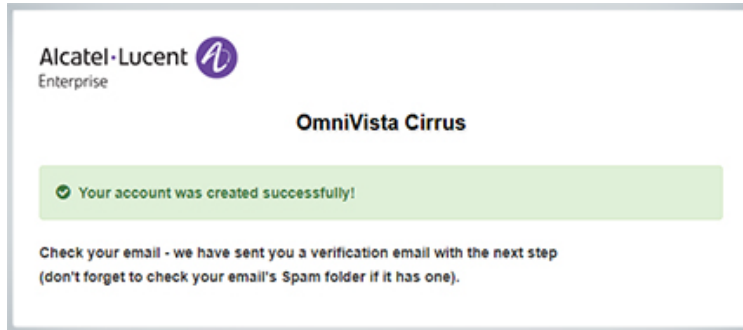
Alcatel·Lucent
Enterprise

OmniVista Cirrus

Your account was created successfully!

Check your email - we have sent you a verification email with the next step (don't forget to check your email's Spam folder if it has one).